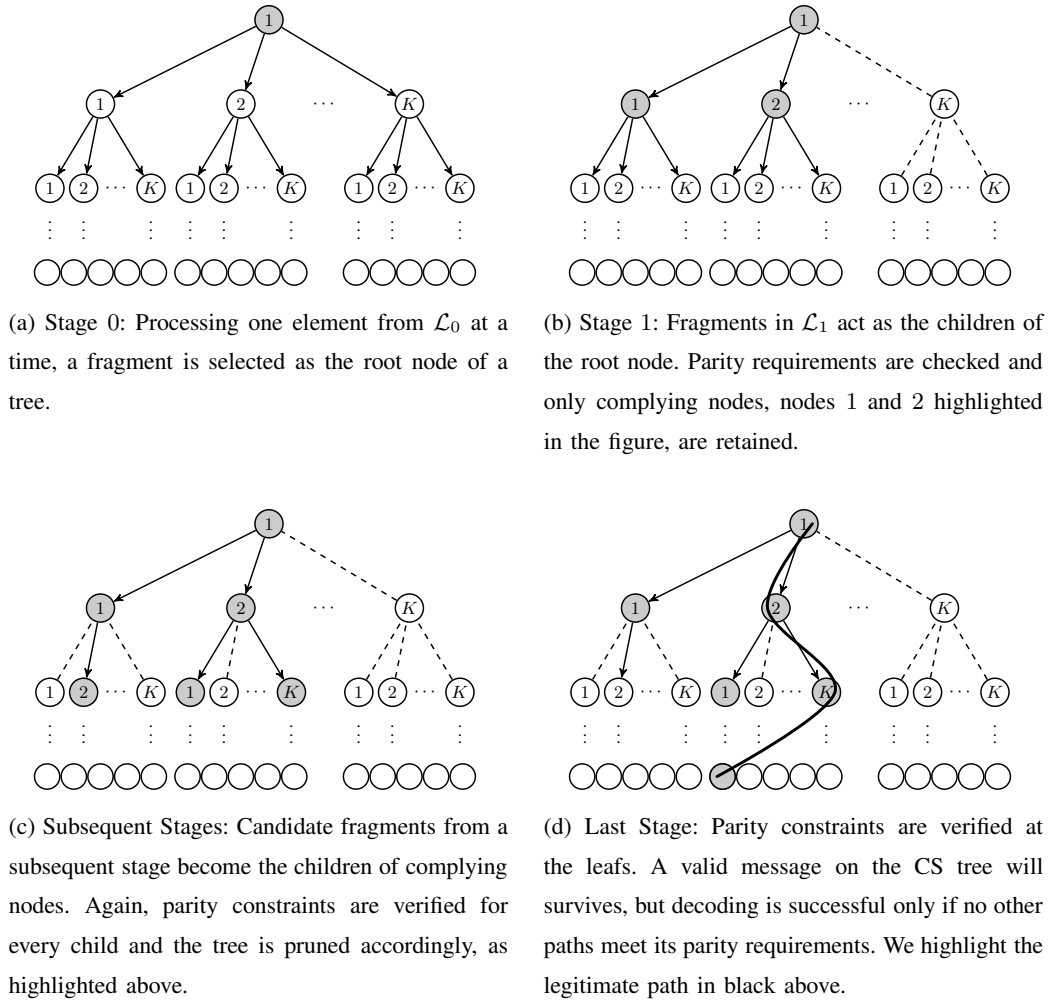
1

1 2 ⋯ K

1 2 ⋯ K 1 2 ⋯ K 1 2 ⋯ K

(a) Stage 0: Processing one element from $\mathcal{L}_0$ at a time, a fragment is selected as the root node of a tree.

1

1 2 ⋯ K

1 2 ⋯ K 1 2 ⋯ K 1 2 ⋯ K

(b) Stage 1: Fragments in $\mathcal{L}_1$ act as the children of the root node. Parity requirements are checked and only complying nodes, nodes 1 and 2 highlighted in the figure, are retained.

1

1 2 ⋯ K

1 2 ⋯ K 1 2 ⋯ K 1 2 ⋯ K

(c) Subsequent Stages: Candidate fragments from a subsequent stage become the children of complying nodes. Again, parity constraints are verified for every child and the tree is pruned accordingly, as highlighted above.

1

1 2 ⋯ K

1 2 ⋯ K 1 2 ⋯ K 1 2 ⋯ K

(d) Last Stage: Parity constraints are verified at the leafs. A valid message on the CS tree will survives, but decoding is successful only if no other paths meet its parity requirements. We highlight the legitimate path in black above.